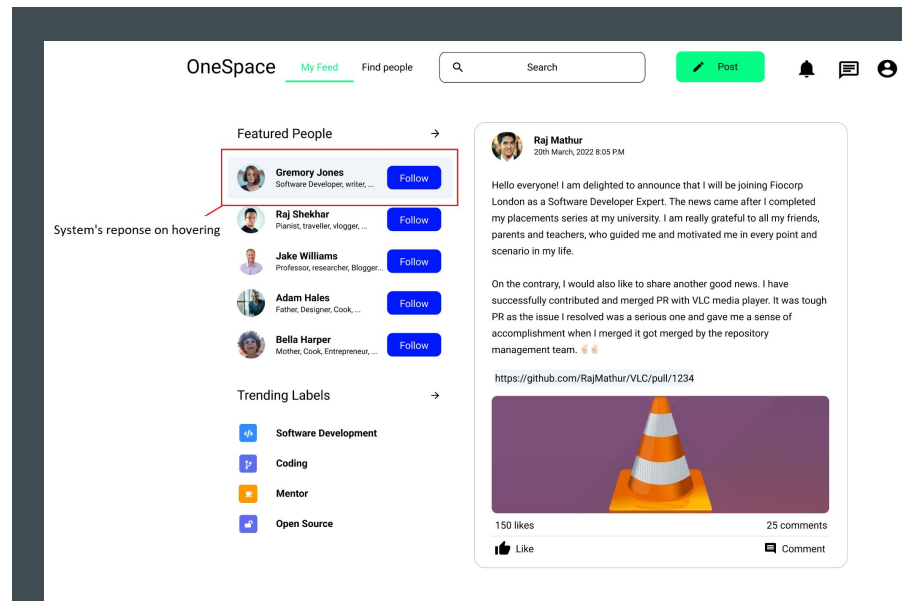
OneSpace My Feed Find people

Search

Post

Featured People →

Gremory Jones
Software Developer, writer, ...
Follow

System's reponse on hovering

Raj Shekhar
Pianist, traveller, vlogger, ...
Follow

Jake Williams
Professor, researcher, Blogger...
Follow

Adam Hales
Father, Designer, Cook, ...
Follow

Bella Harper
Mother, Cook, Entrepreneur, ...
Follow

Trending Labels →

Software Development

Coding

Mentor

Open Source

Raj Mathur
20th March, 2022 8:05 PM

Hello everyone! I am delighted to announce that I will be joining Fiocorp London as a Software Developer Expert. The news came after I completed my placements series at my university. I am really grateful to all my friends, parents and teachers, who guided me and motivated me in every point and scenario in my life.

On the contrary, I would also like to share another good news. I have successfully contributed and merged PR with VLC media player. It was tough PR as the issue I resolved was a serious one and gave me a sense of accomplishment when I merged it got merged by the repository management team. 👏🏻👏🏻

https://github.com/RajMathur/VLC/pull/1234

150 likes 25 comments

Like Comment